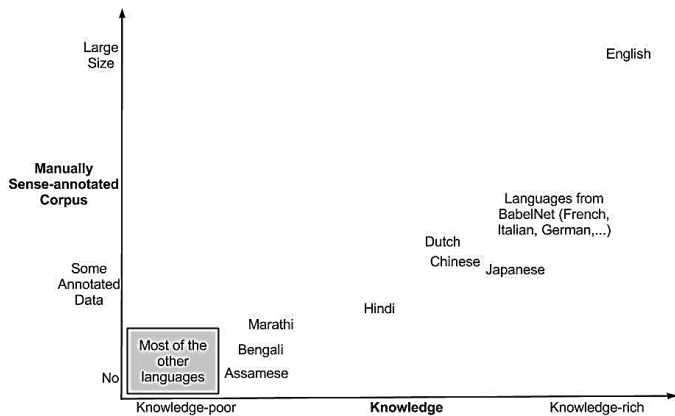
Large Size

Manually Sense-annotated Corpus

Some Annotated Data

No

English

Languages from BabelNet (French, Italian, German,...)

Dutch

Chinese

Japanese

Hindi

Marathi

Bengali

Assamese

Most of the other languages

Knowledge-poor

Knowledge

Knowledge-rich